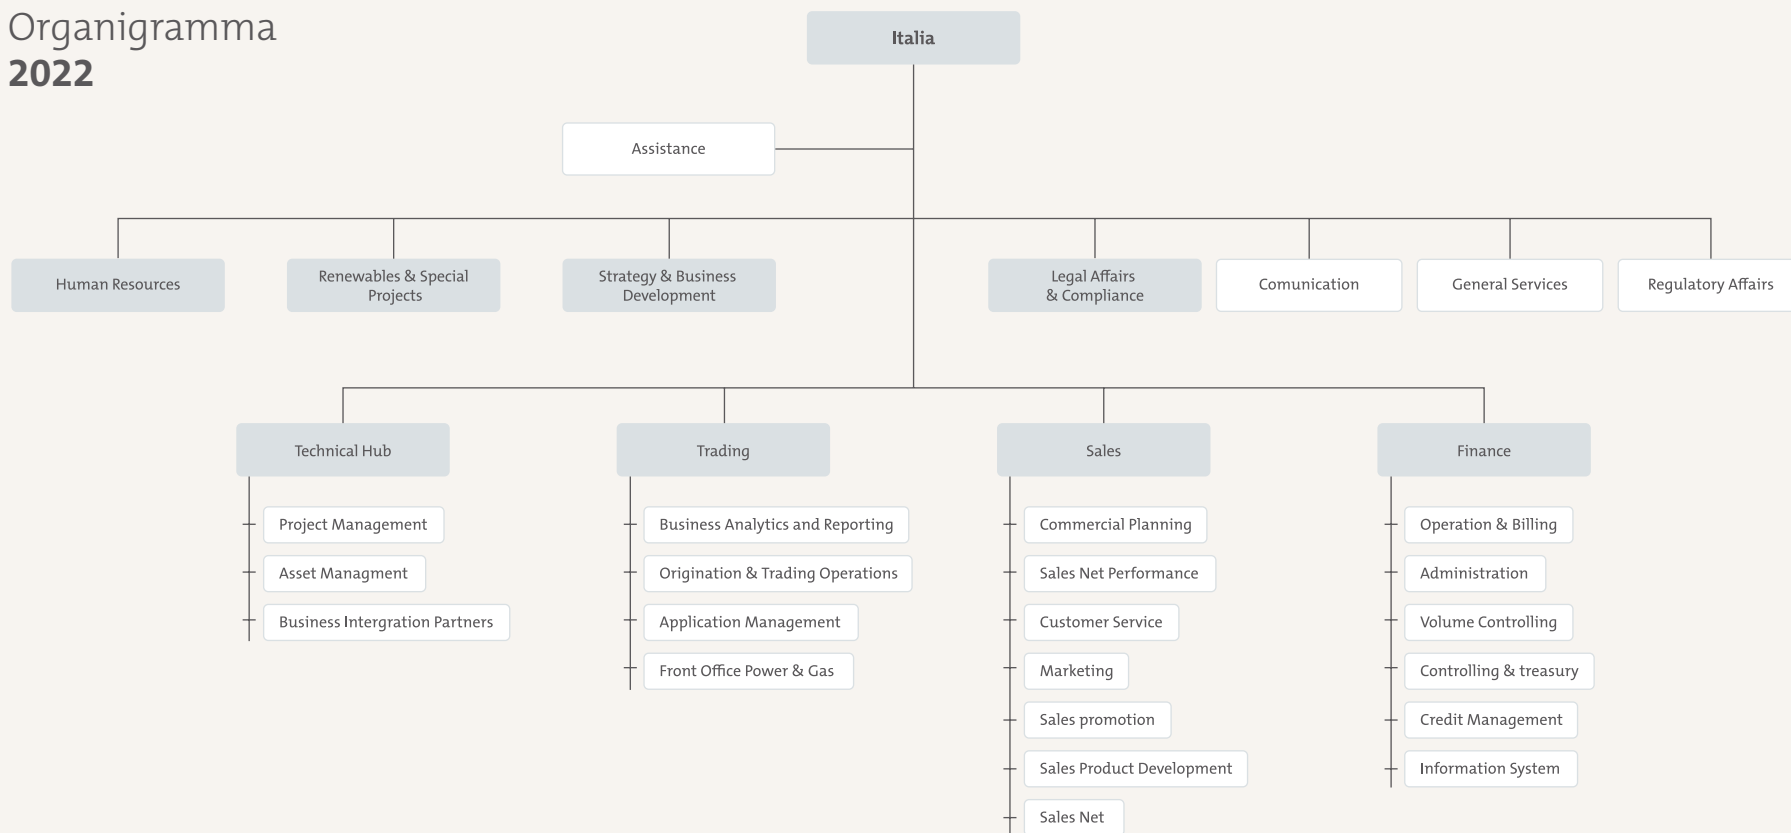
Organigramma
2022

Italia

Assistance

Human Resources

Renewables & Special Projects

Strategy & Business Development

Legal Affairs & Compliance

Comunication

General Services

Regulatory Affairs

Technical Hub

Project Management

Asset Managment

Business Intergration Partners

Trading

Business Analytics and Reporting

Origination & Trading Operations

Application Management

Front Office Power & Gas

Sales

Commercial Planning

Sales Net Performance

Customer Service

Marketing

Sales promotion

Sales Product Development

Sales Net

Finance

Operation & Billing

Administration

Volume Controlling

Controlling & treasury

Credit Management

Information System